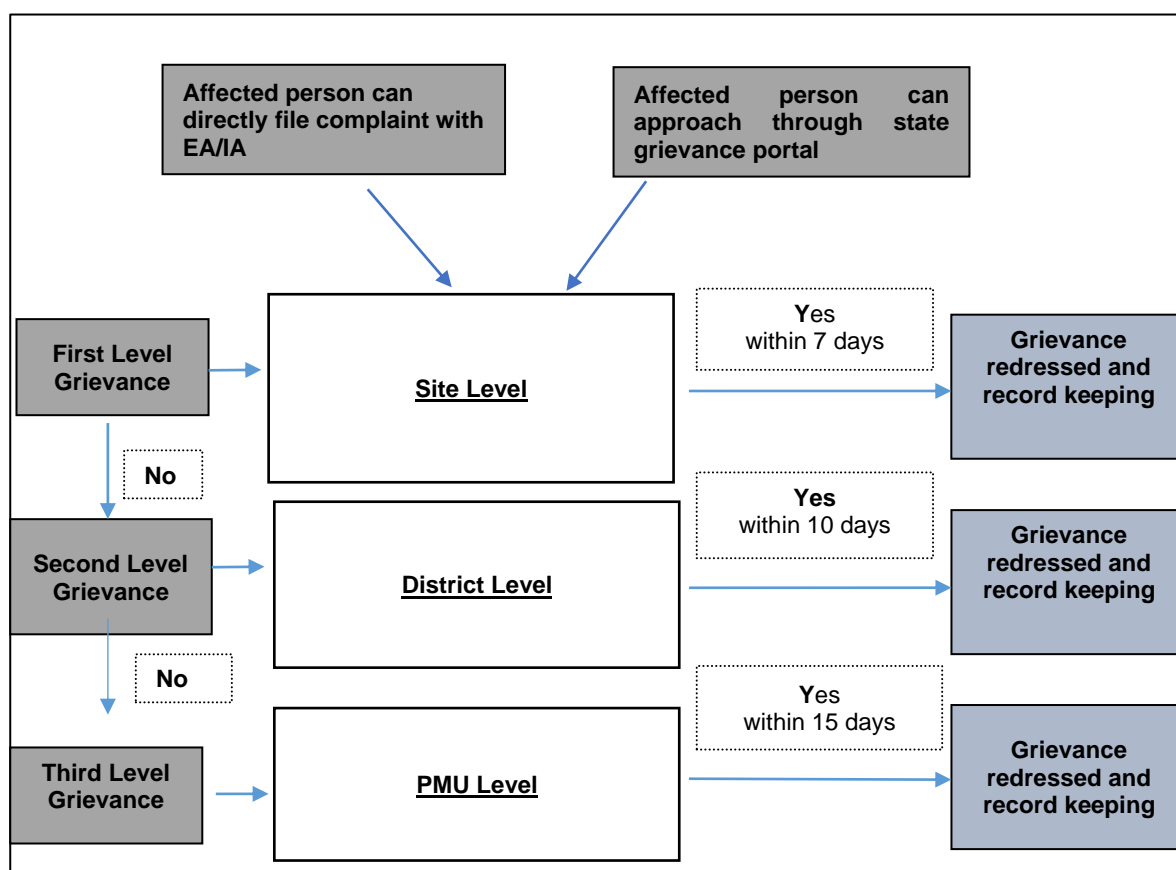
Affected person can directly file complaint with EA/IA

Affected person can approach through state grievance portal

First Level Grievance

Site Level

Yes
within 7 days

Grievance redressed and record keeping

No

Second Level Grievance

District Level

Yes
within 10 days

Grievance redressed and record keeping

No

Third Level Grievance

PMU Level

Yes
within 15 days

Grievance redressed and record keeping